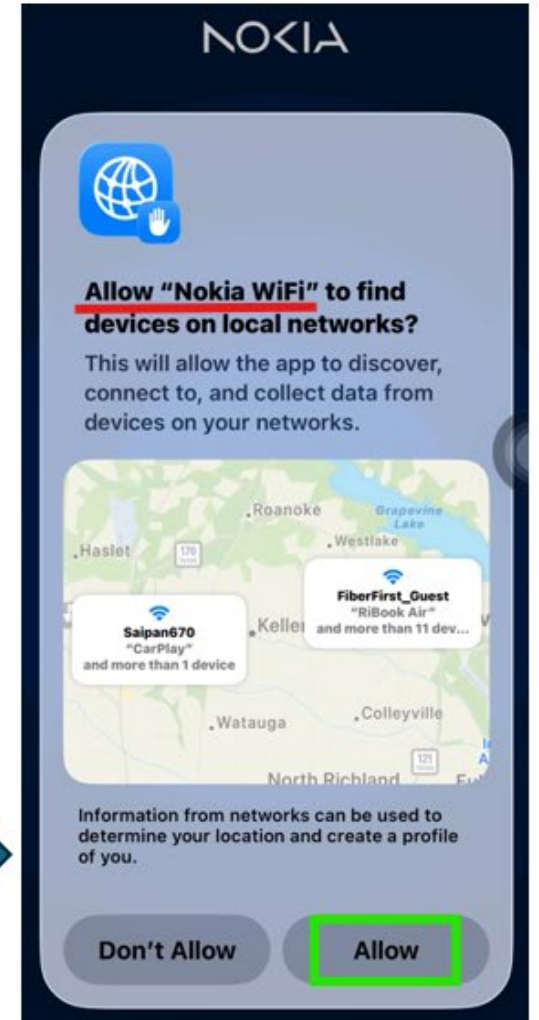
NOKIA

Allow "Nokia WiFi" to find devices on local networks?

This will allow the app to discover, connect to, and collect data from devices on your networks.

Roanoke
Grapevine Lake
Haslet
170
Westlake
FiberFirst_Guest
"RiBook Air"
and more than 11 dev...
Saipan670
"CarPlay"
and more than 1 device
Keller
Watauga
Colleyville
North Richland
121

Information from networks can be used to determine your location and create a profile of you.

Don't Allow
Allow